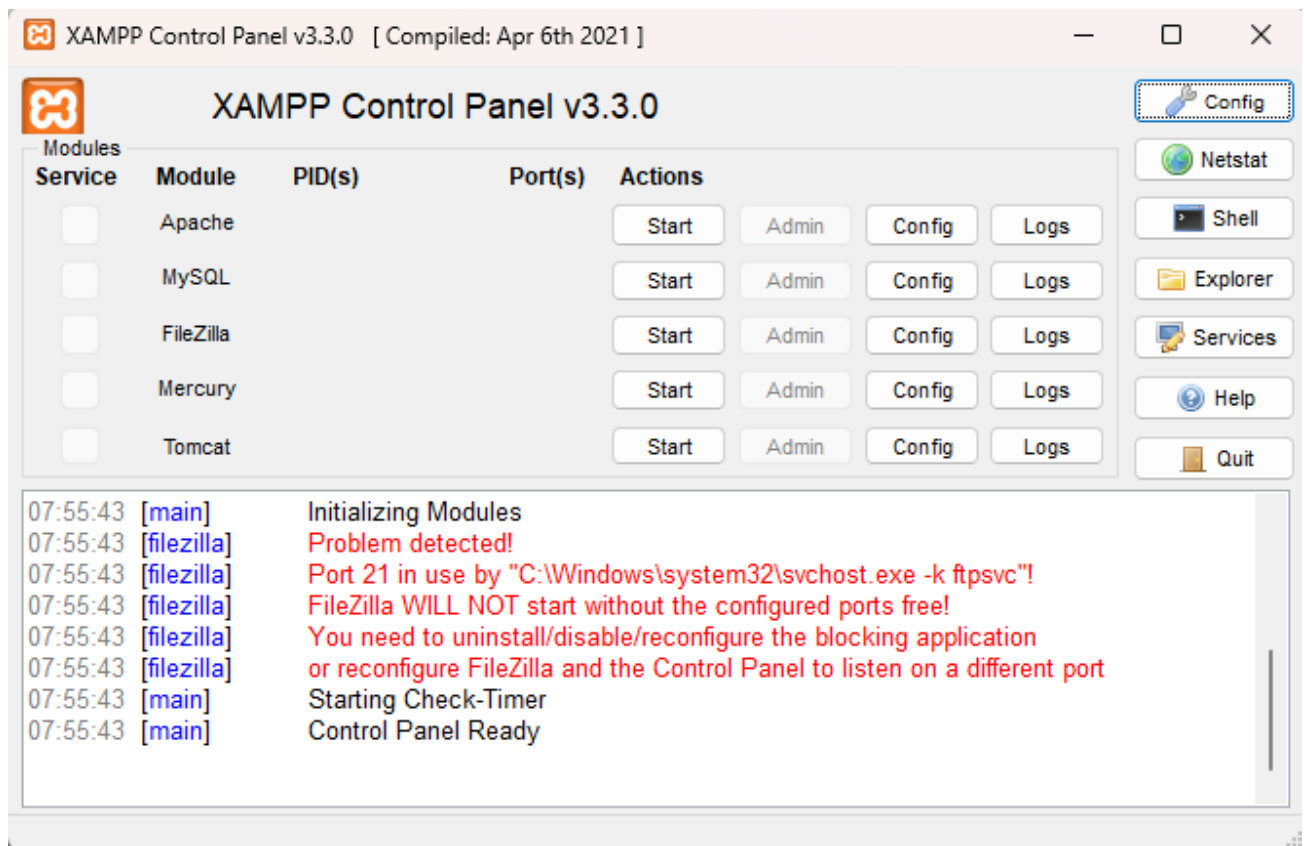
XAMPP Control Panel v3.3.0 [ Compiled: Apr 6th 2021 ]

XAMPP Control Panel v3.3.0

Config
Netstat
Shell
Explorer
Services
Help
Quit

Modules

| Service | Module | PID(s) | Port(s) | Actions | | | |
|---|---|---|---|---|---|---|---|
| | Apache | | | Start | Admin | Config | Logs |
| | MySQL | | | Start | Admin | Config | Logs |
| | FileZilla | | | Start | Admin | Config | Logs |
| | Mercury | | | Start | Admin | Config | Logs |
| | Tomcat | | | Start | Admin | Config | Logs |

07:55:43 [main] Initializing Modules
07:55:43 [filezilla] Problem detected!
07:55:43 [filezilla] Port 21 in use by "C:\Windows\system32\svchost.exe -k ftpsvc"!
07:55:43 [filezilla] FileZilla WILL NOT start without the configured ports free!
07:55:43 [filezilla] You need to uninstall/disable/reconfigure the blocking application
07:55:43 [filezilla] or reconfigure FileZilla and the Control Panel to listen on a different port
07:55:43 [main] Starting Check-Timer
07:55:43 [main] Control Panel Ready